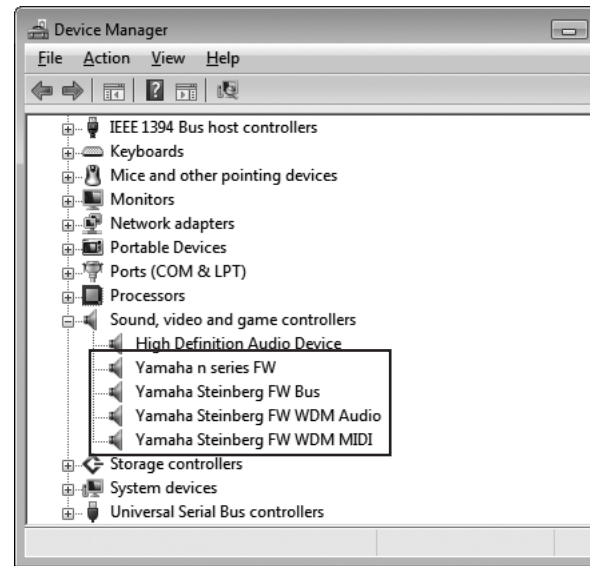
Device Manager

File Action View Help

IEEE 1394 Bus host controllers
Keyboards
Mice and other pointing devices
Monitors
Network adapters
Portable Devices
Ports (COM & LPT)
Processors
Sound, video and game controllers
High Definition Audio Device
Yamaha n series FW
Yamaha Steinberg FW Bus
Yamaha Steinberg FW WDM Audio
Yamaha Steinberg FW WDM MIDI
Storage controllers
System devices
Universal Serial Bus controllers